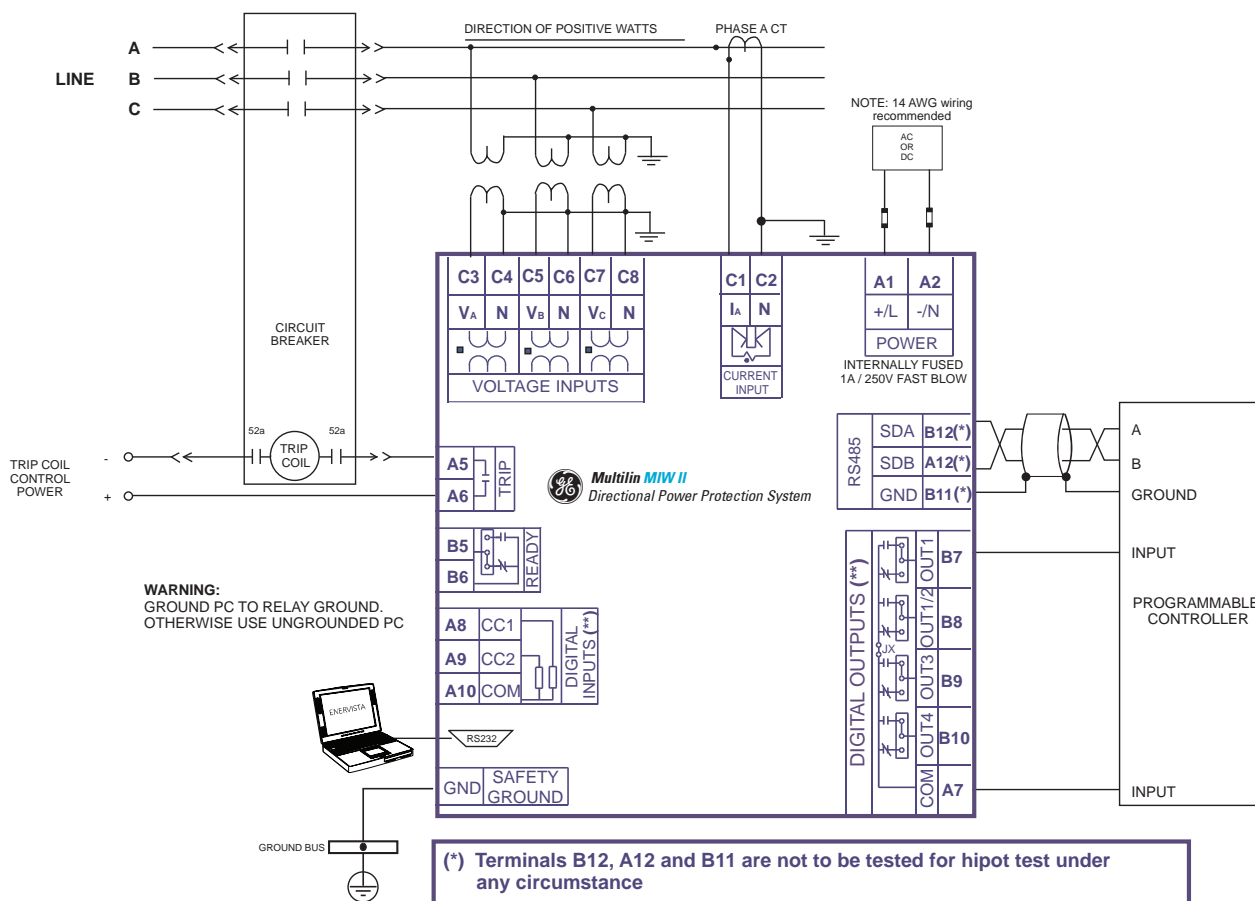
A
LINE B
C

DIRECTION OF POSITIVE WATTS

PHASE A CT

NOTE: 14 AWG wiring recommended

AC OR DC

CIRCUIT BREAKER

C3 C4 C5 C6 C7 C8
$V_A$ N $V_B$ N $V_C$ N
VOLTAGE INPUTS

C1 C2
$I_A$ N
CURRENT INPUT

A1 A2
+/L -/N
POWER
INTERNALLY FUSED 1A / 250V FAST BLOW

52a 52a
TRIP COIL

TRIP COIL CONTROL POWER
-
+

A5
A6
TRIP

Multilin MIW II
Directional Power Protection System

RS485
SDA B12(*)
SDB A12(*)
GND B11(*)

A
B
GROUND

B5
B6
READY

WARNING:
GROUND PC TO RELAY GROUND.
OTHERWISE USE UNGROUNDED PC

A8 CC1
A9 CC2
A10 COM
DIGITAL INPUTS (**)

ENERVISTA

RS232

GND SAFETY GROUND

DIGITAL OUTPUTS (**)
OUT1 B7
OUT1/2 B8
JX
OUT3 B9
OUT4 B10
COM A7

INPUT
PROGRAMMABLE CONTROLLER
INPUT

GROUND BUS

(*) Terminals B12, A12 and B11 are not to be tested for hipot test under any circumstance